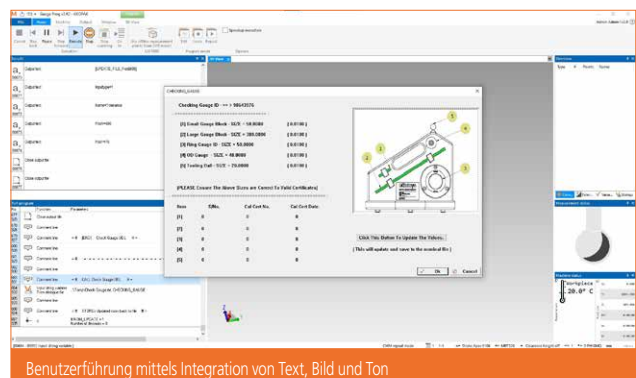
CHECKING_GAUGE

Checking Gauge ID ---> 98643576

[1] Small Gauge Block - SIZE = 50.0000 [ 0.0100 ]
[2] Large Gauge Block - SIZE = 300.0000 [ 0.0100 ]
[3] Ring Gauge ID - SIZE = 50.0000 [ 0.0100 ]
[4] OD Gauge - SIZE = 40.0000 [ 0.0100 ]
[5] Tooling Ball - SIZE = 20.0000 [ 0.0100 ]

[PLEASE Ensure The Above Sizes are Correct To Valid Certificate]

| Item | S/No. | Cal Cert No. | Cal Cert Date |
|---|---|---|---|
| [1] | 0 | 0 | 0 |
| [2] | 0 | 0 | 0 |
| [3] | 0 | 0 | 0 |
| [4] | 0 | 0 | 0 |
| [5] | 0 | 0 | 0 |

Click This Button To Update The Values.

( This will update and save to the nominal file )

Ok Cancel

Workplace
20.0° C

Benutzerführung mittels Integration von Text, Bild und Ton